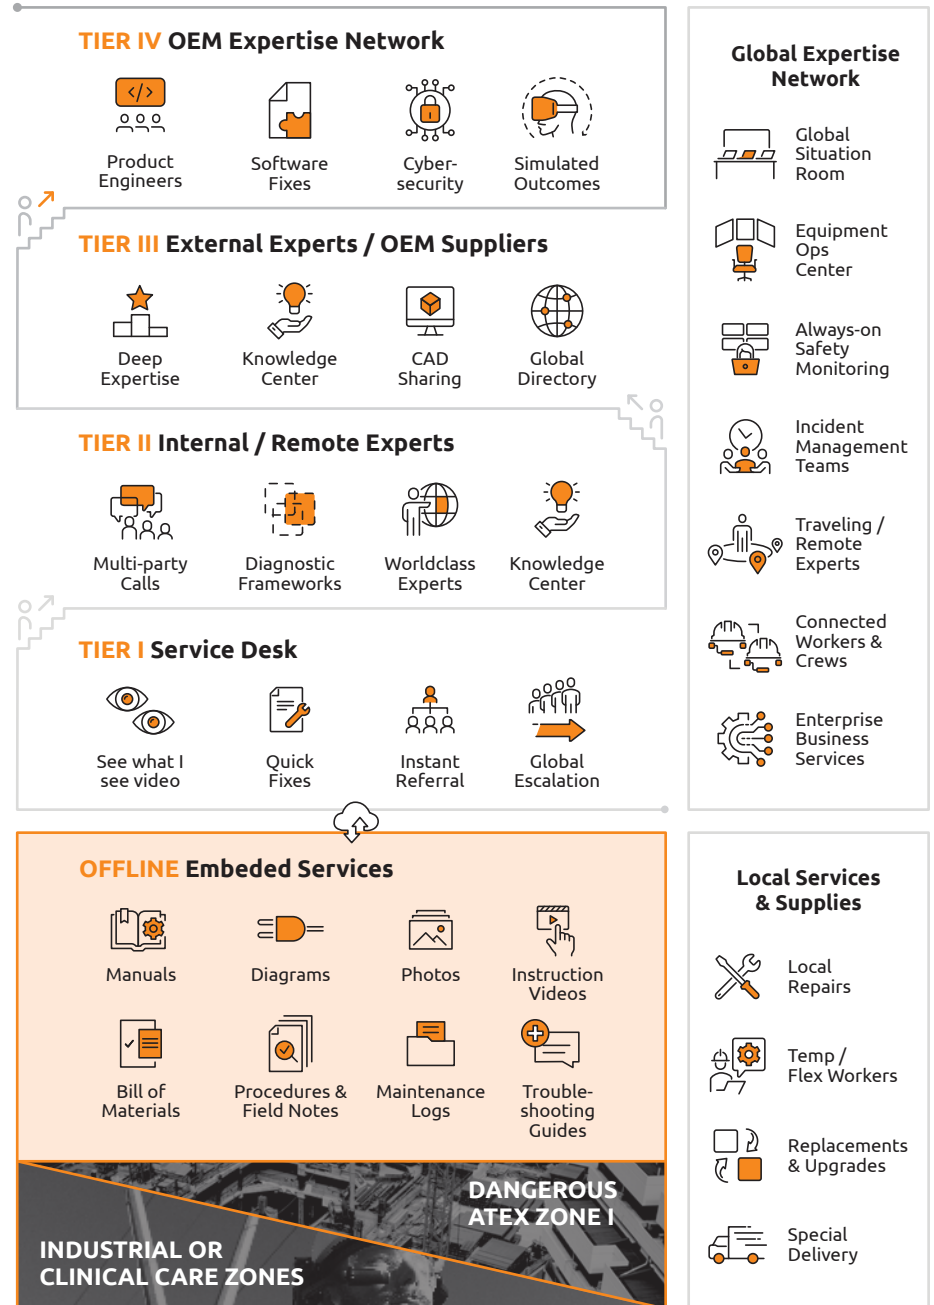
TIER IV OEM Expertise Network

Product Engineers

Software Fixes

Cyber-security

Simulated Outcomes

TIER III External Experts / OEM Suppliers

Deep Expertise

Knowledge Center

CAD Sharing

Global Directory

TIER II Internal / Remote Experts

Multi-party Calls

Diagnostic Frameworks

Worldclass Experts

Knowledge Center

TIER I Service Desk

See what I see video

Quick Fixes

Instant Referral

Global Escalation

OFFLINE Embeded Services

Manuals

Diagrams

Photos

Instruction Videos

Bill of Materials

Procedures & Field Notes

Maintenance Logs

Trouble-shooting Guides

DANGEROUS ATEX ZONE I

INDUSTRIAL OR CLINICAL CARE ZONES

Global Expertise Network

Global Situation Room

Equipment Ops Center

Always-on Safety Monitoring

Incident Management Teams

Traveling / Remote Experts

Connected Workers & Crews

Enterprise Business Services

Local Services & Supplies

Local Repairs

Temp / Flex Workers

Replacements & Upgrades

Special Delivery